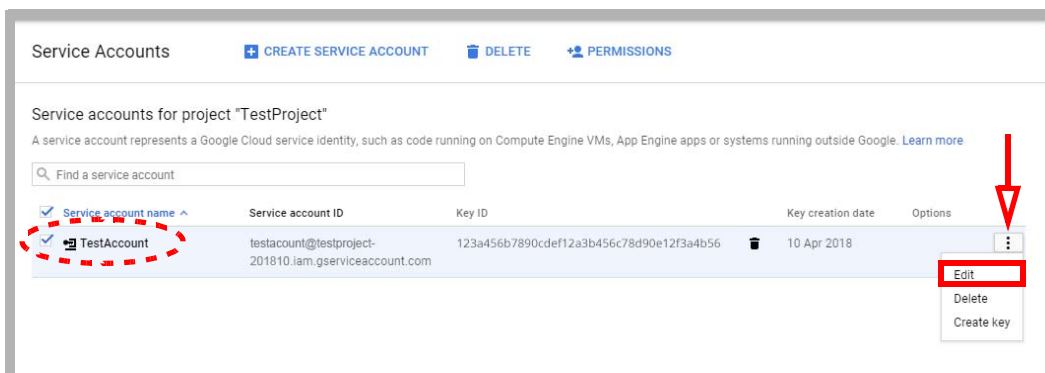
Service Accounts

CREATE SERVICE ACCOUNT

DELETE

PERMISSIONS

Service accounts for project "TestProject"

A service account represents a Google Cloud service identity, such as code running on Compute Engine VMs, App Engine apps or systems running outside Google. Learn more

Find a service account

| Service account name | Service account ID | Key ID | | Key creation date | Options |
|---|---|---|---|---|---|
| TestAccount | testacount@testproject-201810.iam.gserviceaccount.com | 123a456b7890cdef12a3b456c78d90e12f3a4b56 | | 10 Apr 2018 | |

Edit

Delete

Create key